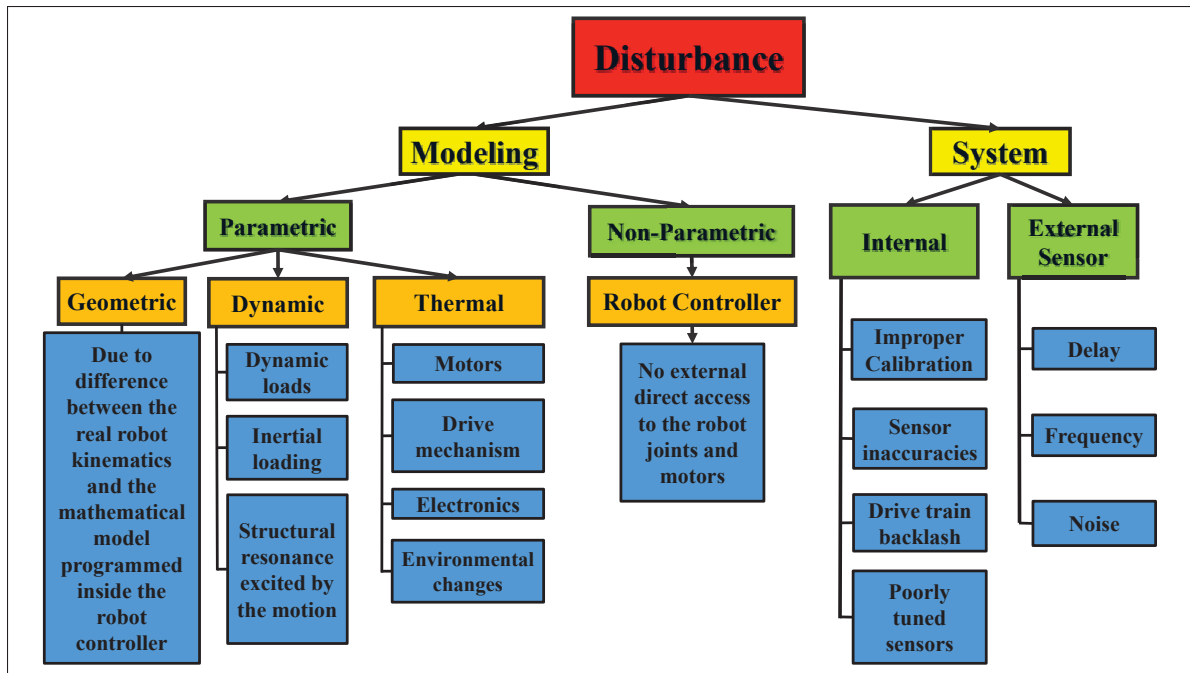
Disturbance

Modeling

System

Parametric

Non-Parametric

Internal

External Sensor

Geometric

Dynamic

Thermal

Robot Controller

Due to difference between the real robot kinematics and the mathematical model programmed inside the robot controller

Dynamic loads

Inertial loading

Structural resonance excited by the motion

Motors

Drive mechanism

Electronics

Environmental changes

No external direct access to the robot joints and motors

Improper Calibration

Sensor inaccuracies

Drive train backlash

Poorly tuned sensors

Delay

Frequency

Noise